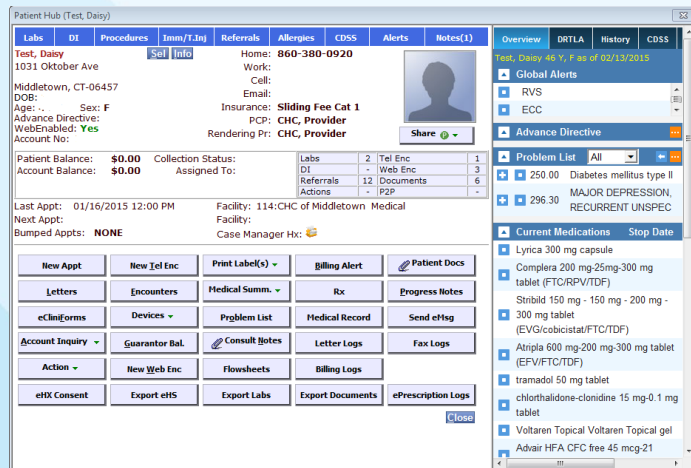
Patient Hub (Test, Daisy)

Labs | DI | Procedures | Imm/T.Inj | Referrals | Allergies | CDSS | Alerts | Notes(1)

Test, Daisy Sel Info
1031 Oktober Ave

Middletown, CT-06457
DOB:
Age: .. Sex: F
Advance Directive:
WebEnabled: Yes
Account No:

Home: 860-380-0920
Work:
Cell:
Email:
Insurance: Sliding Fee Cat 1
PCP: CHC, Provider
Rendering Pr: CHC, Provider

Share

Patient Balance: $0.00 Collection Status:
Account Balance: $0.00 Assigned To:

| Labs | 2 | Tel Enc | 1 |
|---|---|---|---|
| DI | - | Web Enc | 3 |
| Referrals | 12 | Documents | 6 |
| Actions | - | P2P | - |

Last Appt: 01/16/2015 12:00 PM Facility: 114:CHC of Middletown Medical
Next Appt: Facility:
Bumped Appts: NONE Case Manager Hx:

New Appt | New Tel Enc | Print Label(s) | Billing Alert | Patient Docs
Letters | Encounters | Medical Summ. | Rx | Progress Notes
eCliniForms | Devices | Problem List | Medical Record | Send eMsg
Account Inquiry | Guarantor Bal. | Consult Notes | Letter Logs | Fax Logs
Action | New Web Enc | Flowsheets | Billing Logs
eHX Consent | Export eHS | Export Labs | Export Documents | ePrescription Logs

Close

Overview | DRTLA | History | CDSS

Test, Daisy 46 Y, F as of 02/13/2015

Global Alerts
RVS
ECC

Advance Directive

Problem List All
250.00 Diabetes mellitus type II
296.30 MAJOR DEPRESSION, RECURRENT UNSPEC

Current Medications Stop Date
Lyrica 300 mg capsule
Complera 200 mg-25mg-300 mg tablet (FTC/RPV/TDF)
Stribild 150 mg - 150 mg - 200 mg - 300 mg tablet (EVG/cobicistat/FTC/TDF)
Atripla 600 mg-200 mg-300 mg tablet (EFV/FTC/TDF)
tramadol 50 mg tablet
chlorthalidone-clonidine 15 mg-0.1 mg tablet
Voltaren Topical Voltaren Topical gel
Advair HFA CFC free 45 mcg-21